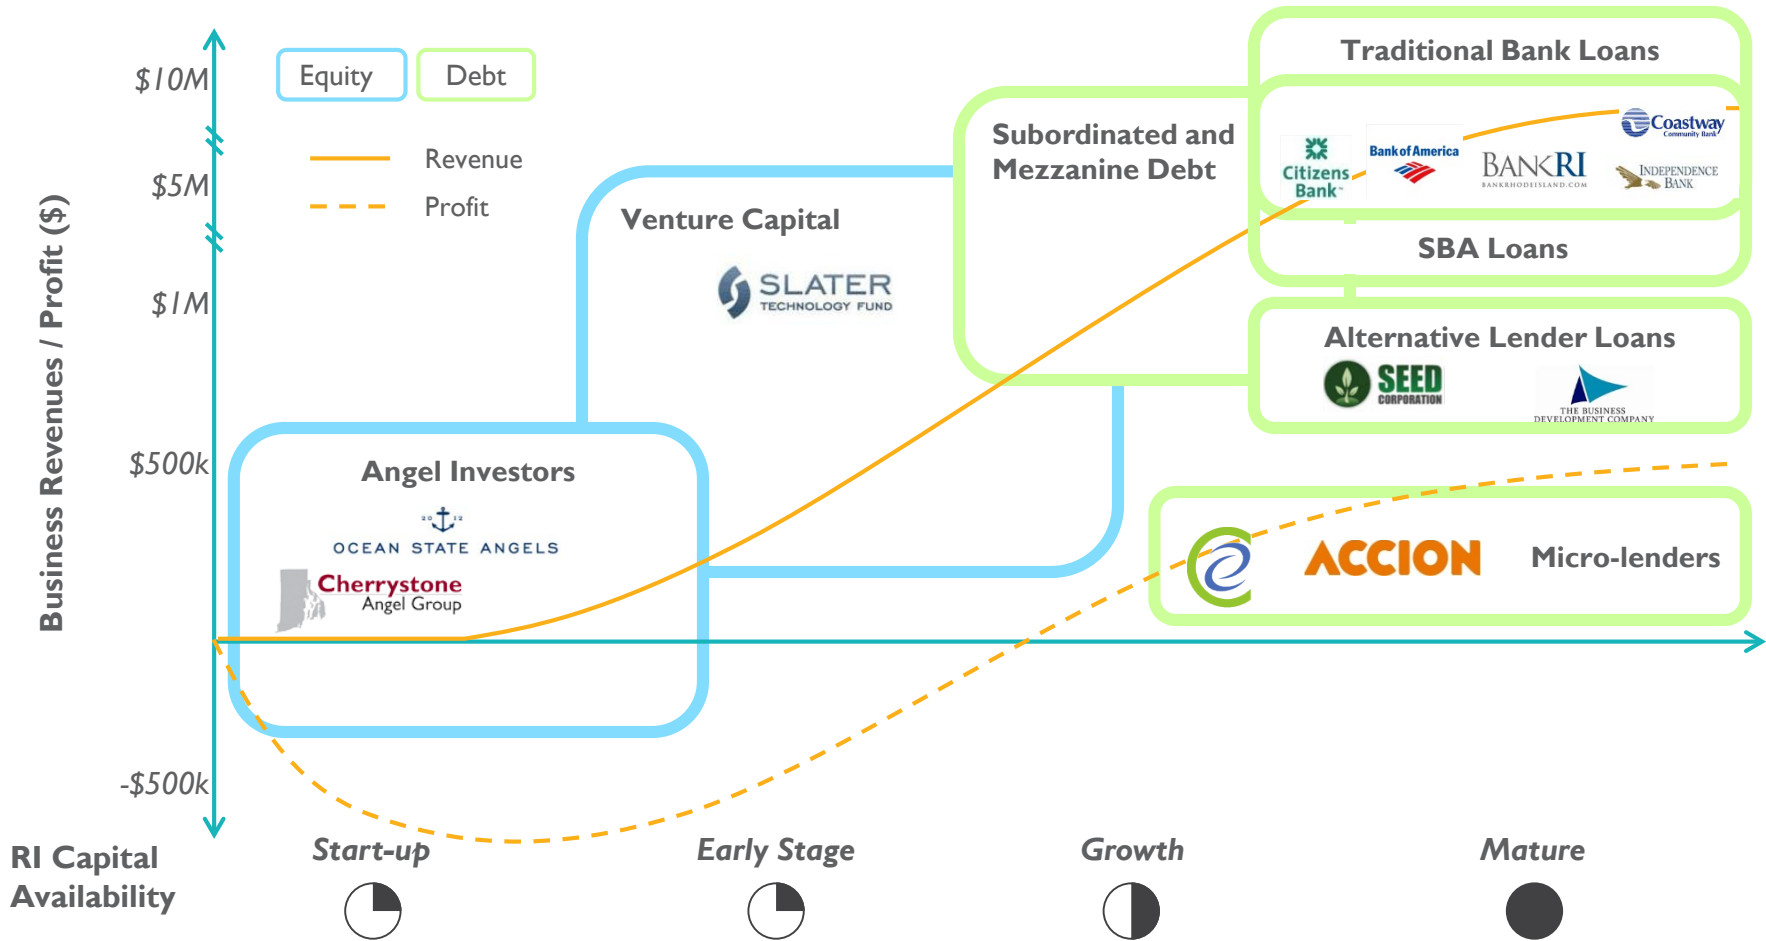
$10M
$5M
$1M
$500k
-$500k

Business Revenues / Profit ($)

Equity
Debt

Revenue
Profit

Traditional Bank Loans
Citizens Bank
Bank of America
BANKRI
BANKRHODEISLAND.COM
Coastway Community Bank
INDEPENDENCE BANK

SBA Loans

Subordinated and Mezzanine Debt

Venture Capital
SLATER TECHNOLOGY FUND

Alternative Lender Loans
SEED CORPORATION
THE BUSINESS DEVELOPMENT COMPANY

Angel Investors
OCEAN STATE ANGELS
Cherrystone Angel Group

ACCION
Micro-lenders

RI Capital Availability
Start-up
Early Stage
Growth
Mature